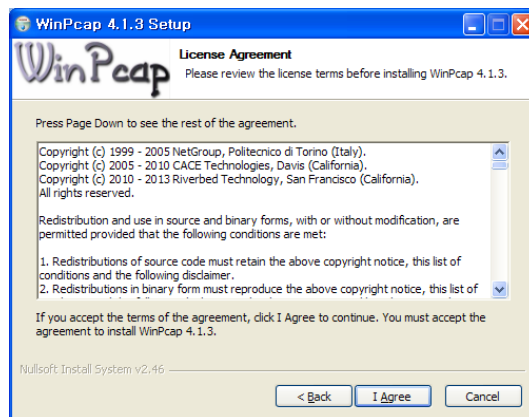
WinPcap 4.1.3 Setup

WinPcap

License Agreement
Please review the license terms before installing WinPcap 4.1.3.

Press Page Down to see the rest of the agreement.

Copyright (c) 1999 - 2005 NetGroup, Politecnico di Torino (Italy).
Copyright (c) 2005 - 2010 CACE Technologies, Davis (California).
Copyright (c) 2010 - 2013 Riverbed Technology, San Francisco (California).
All rights reserved.

Redistribution and use in source and binary forms, with or without modification, are permitted provided that the following conditions are met:

1. Redistributions of source code must retain the above copyright notice, this list of conditions and the following disclaimer.
2. Redistributions in binary form must reproduce the above copyright notice, this list of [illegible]

If you accept the terms of the agreement, click I Agree to continue. You must accept the agreement to install WinPcap 4.1.3.

Nullsoft Install System v2.46

< Back
I Agree
Cancel